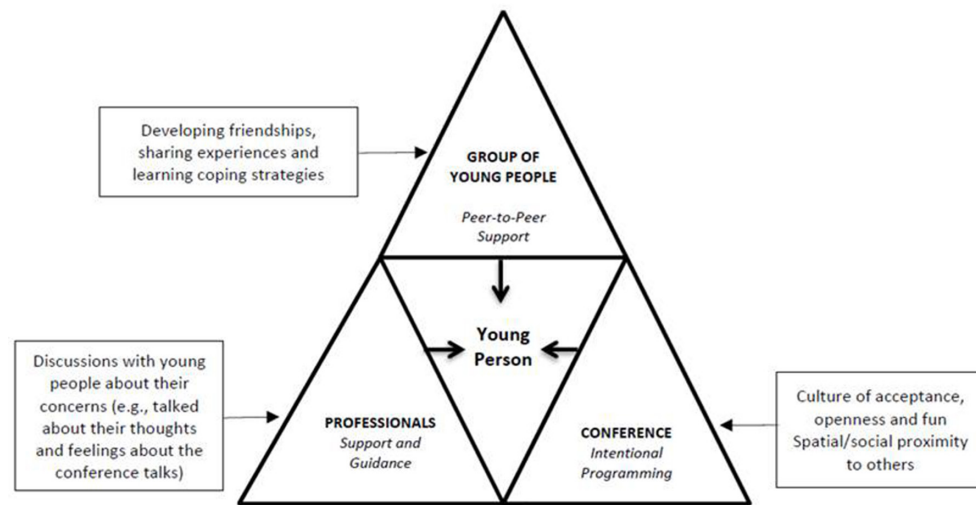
Developing friendships, sharing experiences and learning coping strategies

GROUP OF YOUNG PEOPLE

Peer-to-Peer Support

Young Person

Discussions with young people about their concerns (e.g., talked about their thoughts and feelings about the conference talks)

PROFESSIONALS

Support and Guidance

CONFERENCE

Intentional Programming

Culture of acceptance, openness and fun Spatial/social proximity to others